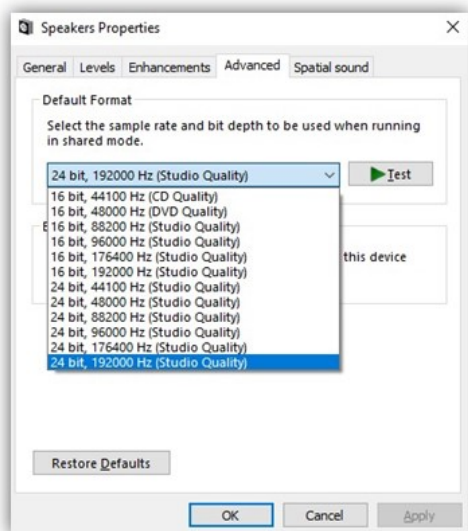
Speakers Properties

×

General Levels Enhancements Advanced Spatial sound

Default Format

Select the sample rate and bit depth to be used when running in shared mode.

24 bit, 192000 Hz (Studio Quality)

Test

16 bit, 44100 Hz (CD Quality)
16 bit, 48000 Hz (DVD Quality)
16 bit, 88200 Hz (Studio Quality)
16 bit, 96000 Hz (Studio Quality)
16 bit, 176400 Hz (Studio Quality)
16 bit, 192000 Hz (Studio Quality)
24 bit, 44100 Hz (Studio Quality)
24 bit, 48000 Hz (Studio Quality)
24 bit, 88200 Hz (Studio Quality)
24 bit, 96000 Hz (Studio Quality)
24 bit, 176400 Hz (Studio Quality)
24 bit, 192000 Hz (Studio Quality)

E

this device

Restore Defaults

OK Cancel Apply